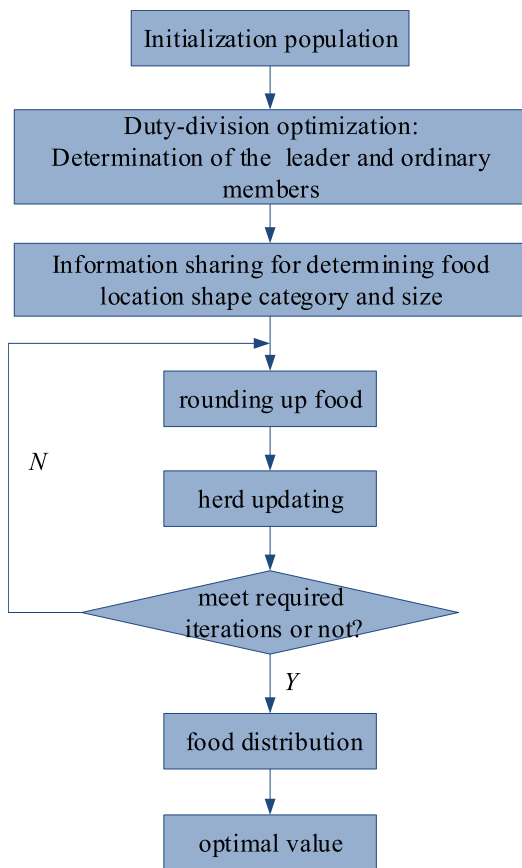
Initialization population

Duty-division optimization: Determination of the leader and ordinary members

Information sharing for determining food location shape category and size

rounding up food

N

herd updating

meet required iterations or not?

Y

food distribution

optimal value